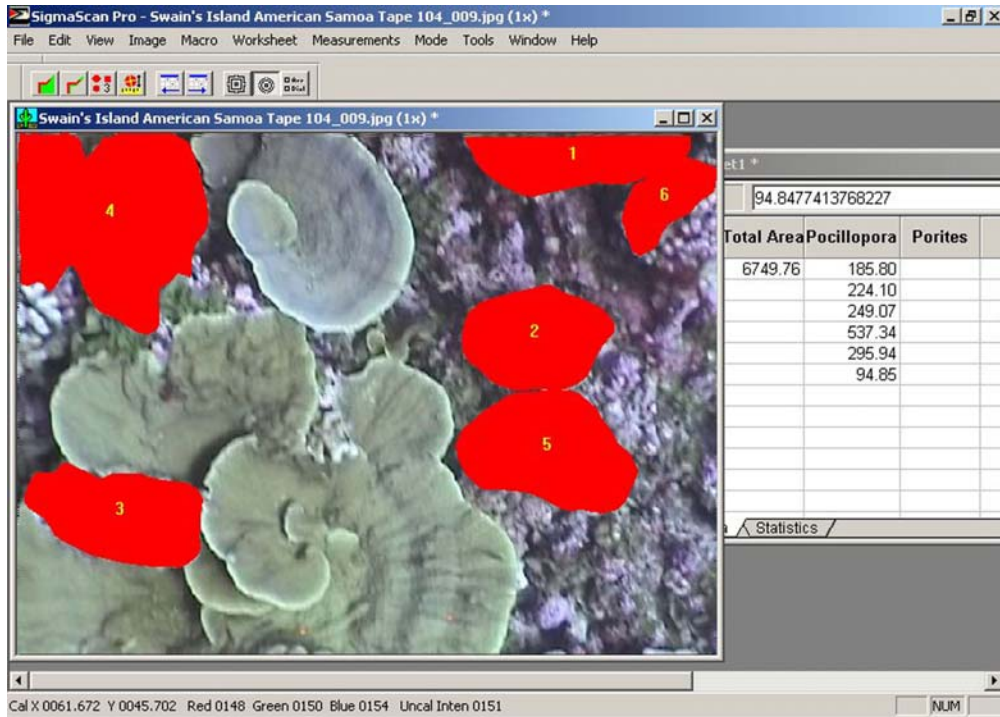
SigmaScan Pro - Swain's Island American Samoa Tape 104_009.jpg (1x) *

File Edit View Image Macro Worksheet Measurements Mode Tools Window Help

Swain's Island American Samoa Tape 104_009.jpg (1x) *

1
2
3
4
5
6

et1 *

94.8477413768227

| Total Area | Pocillopora | Porites |
|---|---|---|
| 6749.76 | 185.80 | |
| | 224.10 | |
| | 249.07 | |
| | 537.34 | |
| | 295.94 | |
| | 94.85 | |

a Statistics

Cal X 0061.672 Y 0045.702 Red 0148 Green 0150 Blue 0154 Uncal Inten 0151

NUM